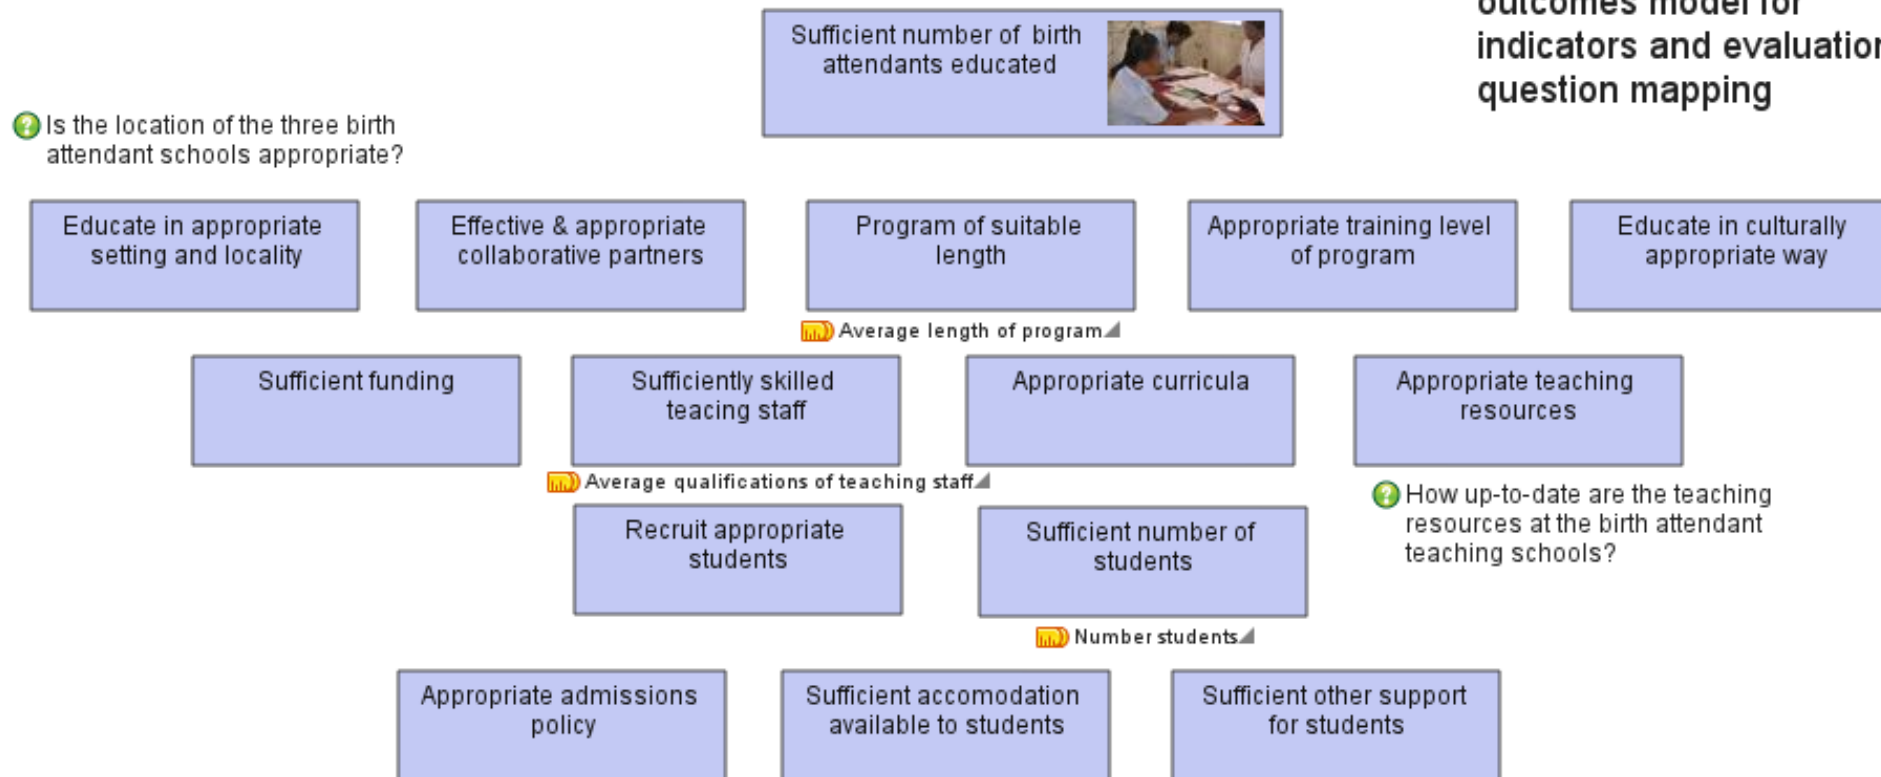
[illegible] indicators and evaluatio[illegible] question mapping

Sufficient number of birth attendants educated

Is the location of the three birth attendant schools appropriate?

Educate in appropriate setting and locality

Effective & appropriate collaborative partners

Program of suitable length

Appropriate training level of program

Educate in culturally appropriate way

Average length of program

Sufficient funding

Sufficiently skilled teacing staff

Appropriate curricula

Appropriate teaching resources

Average qualifications of teaching staff

How up-to-date are the teaching resources at the birth attendant teaching schools?

Recruit appropriate students

Sufficient number of students

Number students

Appropriate admissions policy

Sufficient accomodation available to students

Sufficient other support for students